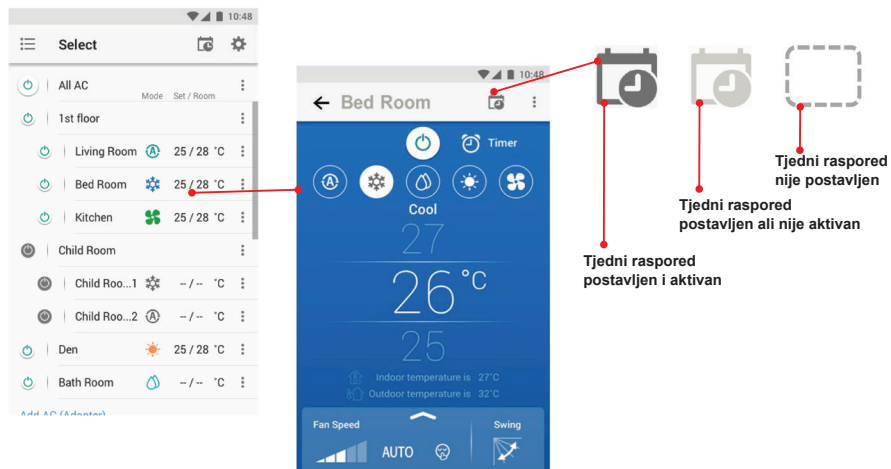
10:48

Select

All AC

Mode Set / Room

1st floor

Living Room 25 / 28 °C

Bed Room 25 / 28 °C

Kitchen 25 / 28 °C

Child Room

Child Roo...1 -- / -- °C

Child Roo...2 -- / -- °C

Den 25 / 28 °C

Bath Room -- / -- °C

Add AC (Adapter)

10:48

Bed Room

Timer

Cool

27

26 °C

25

Indoor temperature is 27°C

Outdoor temperature is 32°C

Fan Speed

AUTO

Swing

Tjedni raspored nije postavljen

Tjedni raspored postavljen ali nije aktivan

Tjedni raspored postavljen i aktivan